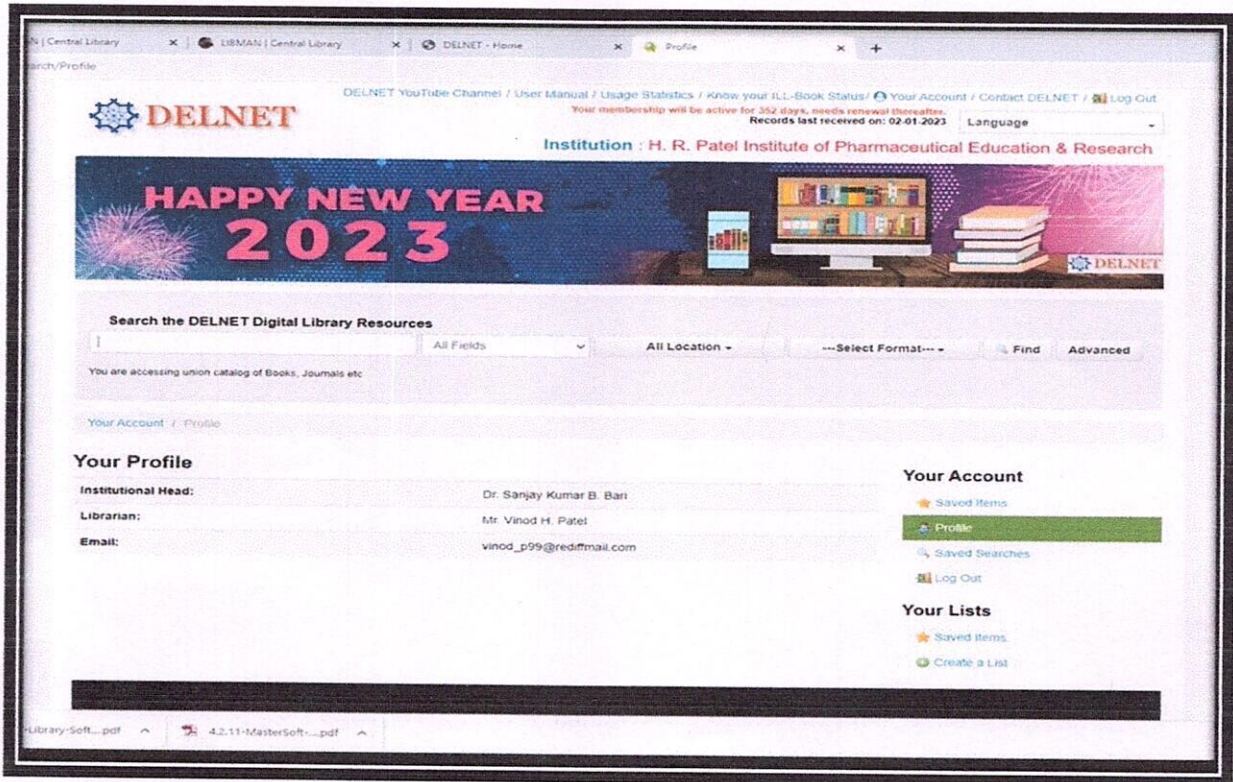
N | Central Library × LIBMAN | Central Library × DELNET - Home × Profile × +

arch/Profile

DELNET

DELNET YouTube Channel / User Manual / Usage Statistics / Know your ILL-Book Status/ Your Account / Contact DELNET / Log Out

Your membership will be active for 352 days, needs renewal thereafter.

Records last received on: 02-01-2023

Language

Institution : H. R. Patel Institute of Pharmaceutical Education & Research

HAPPY NEW YEAR 2023

DELNET

Search the DELNET Digital Library Resources

All Fields

All Location

---Select Format---

Find

Advanced

You are accessing union catalog of Books, Journals etc

Your Account / Profile

Your Profile

| Institutional Head: | Dr. Sanjay Kumar B. Bari |
|---|---|
| Librarian: | Mr. Vinod H. Patel |
| Email: | vinod_p99@rediffmail.com |

Your Account

Saved Items

Profile

Saved Searches

Log Out

Your Lists

Saved Items

Create a List

-Library-Soft....pdf ^ 4.2.11-MasterSoft-....pdf ^